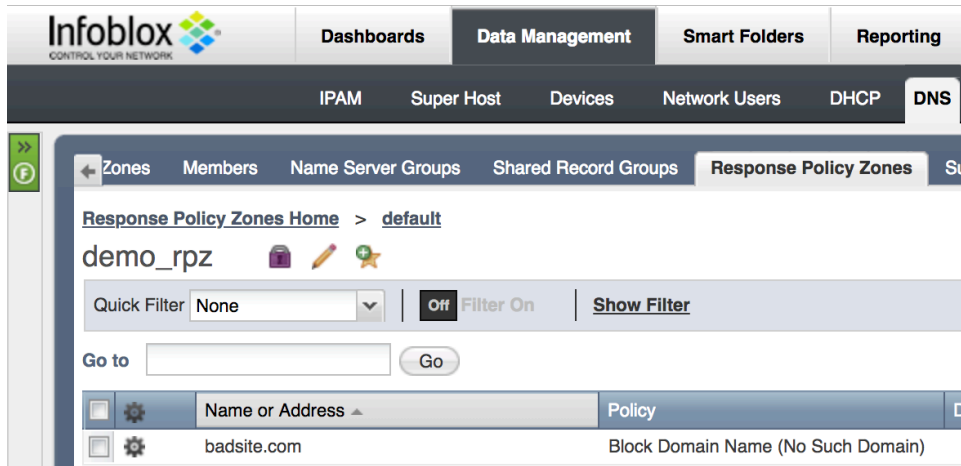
Infoblox
CONTROL YOUR NETWORK

Dashboards | Data Management | Smart Folders | Reporting

IPAM | Super Host | Devices | Network Users | DHCP | DNS

Zones | Members | Name Server Groups | Shared Record Groups | Response Policy Zones | Su

Response Policy Zones Home > default

demo_rpz

Quick Filter None | Off Filter On | Show Filter

Go to [ ] Go

| | | Name or Address | Policy | D |
|---|---|---|---|---|
| | | badsite.com | Block Domain Name (No Such Domain) | |